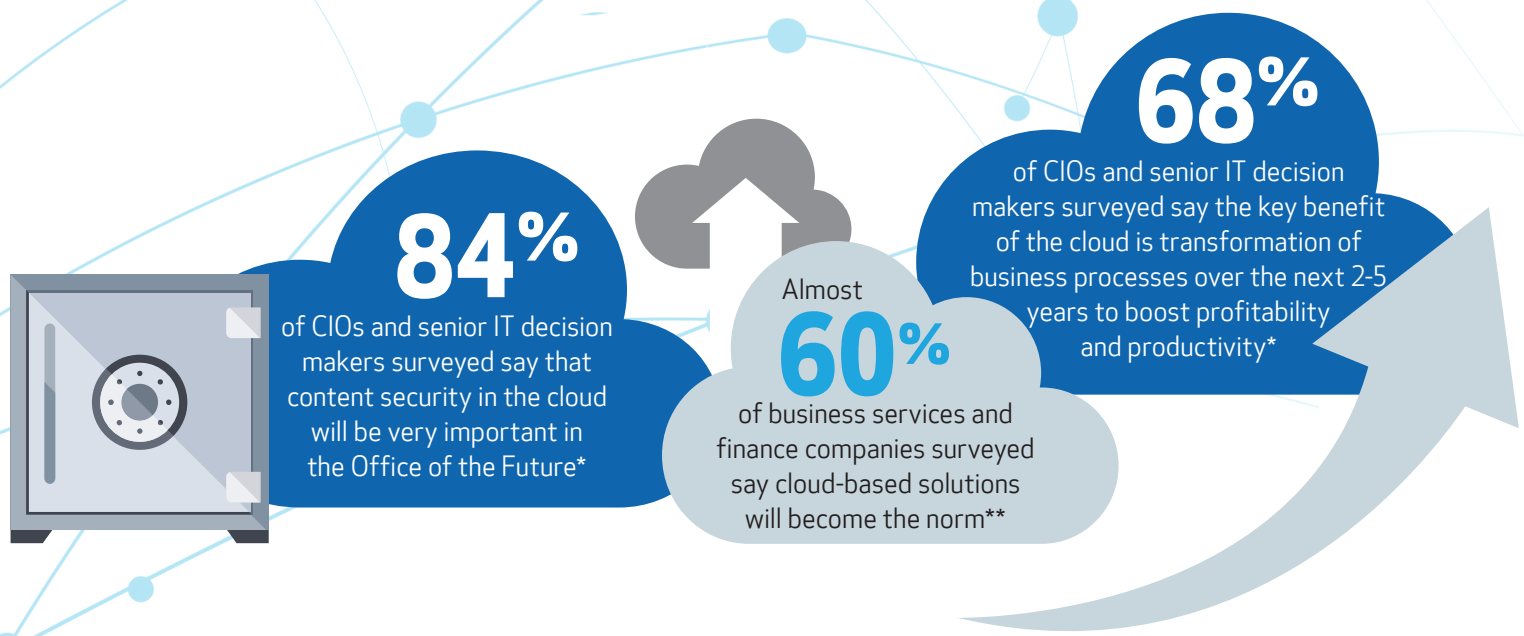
84%

of CIOs and senior IT decision makers surveyed say that content security in the cloud will be very important in the Office of the Future*

Almost

60%

of business services and finance companies surveyed say cloud-based solutions will become the norm**

68%

of CIOs and senior IT decision makers surveyed say the key benefit of the cloud is transformation of business processes over the next 2-5 years to boost profitability and productivity*